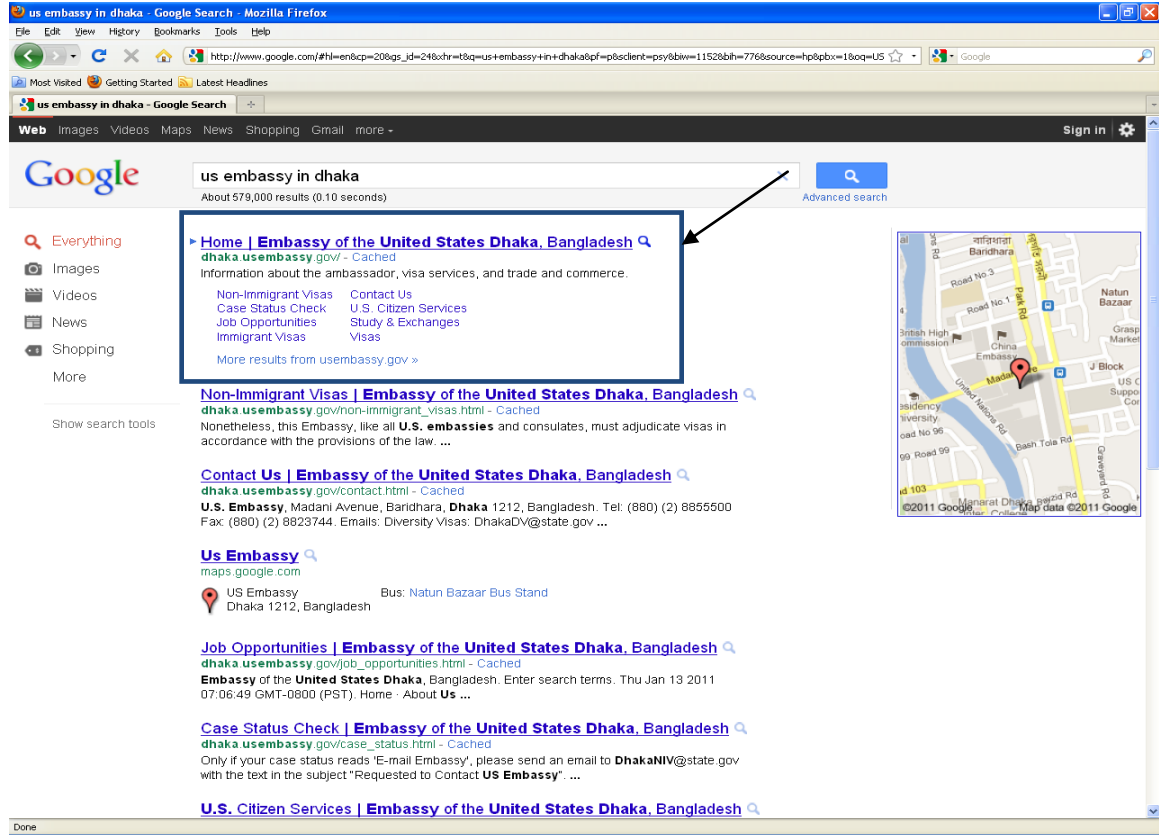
us embassy in dhaka - Google Search - Mozilla Firefox

File Edit View History Bookmarks Tools Help

http://www.google.com/#hl=en&cp=20&gs_id=24&xhr=t&q=us+embassy+in+dhaka&pf=p&sclient=psy&biw=1152&bih=776&source=hp&pbx=1&oq=US

Google

Most Visited Getting Started Latest Headlines

us embassy in dhaka - Google Search

Web Images Videos Maps News Shopping Gmail more

Sign in

Google

us embassy in dhaka

About 579,000 results (0.10 seconds)

Advanced search

Everything
Images
Videos
News
Shopping
More

Show search tools

Home | Embassy of the United States Dhaka, Bangladesh
dhaka.usembassy.gov/ - Cached
Information about the ambassador, visa services, and trade and commerce.

Non-Immigrant Visas
Case Status Check
Job Opportunities
Immigrant Visas
Contact Us
U.S. Citizen Services
Study & Exchanges
Visas

More results from usembassy.gov »

Non-Immigrant Visas | Embassy of the United States Dhaka, Bangladesh
dhaka.usembassy.gov/non-immigrant_visas.html - Cached
Nonetheless, this Embassy, like all U.S. embassies and consulates, must adjudicate visas in accordance with the provisions of the law. ...

Contact Us | Embassy of the United States Dhaka, Bangladesh
dhaka.usembassy.gov/contact.html - Cached
U.S. Embassy, Madani Avenue, Baridhara, Dhaka 1212, Bangladesh. Tel: (880) (2) 8855500 Fax: (880) (2) 8823744. Emails: Diversity Visas: DhakaDV@state.gov ...

Us Embassy
maps.google.com
US Embassy
Dhaka 1212, Bangladesh
Bus: Natun Bazaar Bus Stand

Job Opportunities | Embassy of the United States Dhaka, Bangladesh
dhaka.usembassy.gov/job_opportunities.html - Cached
Embassy of the United States Dhaka, Bangladesh. Enter search terms. Thu Jan 13 2011 07:06:49 GMT-0800 (PST). Home · About Us ...

Case Status Check | Embassy of the United States Dhaka, Bangladesh
dhaka.usembassy.gov/case_status.html - Cached
Only if your case status reads 'E-mail Embassy', please send an email to DhakaNIV@state.gov with the text in the subject "Requested to Contact US Embassy". ...

U.S. Citizen Services | Embassy of the United States Dhaka, Bangladesh

বারিধারা Baridhara Road No 3 Road No 1 Park Rd Natun Bazaar British High Commission China Embassy Grasp Market J Block Madani Ave United Nations Rd Residency University Road No 96 Bash Tola Rd Road 99 Graveyard Rd Rd 103 Manarat Dhaka ©2011 Google Map data ©2011 Google

Done